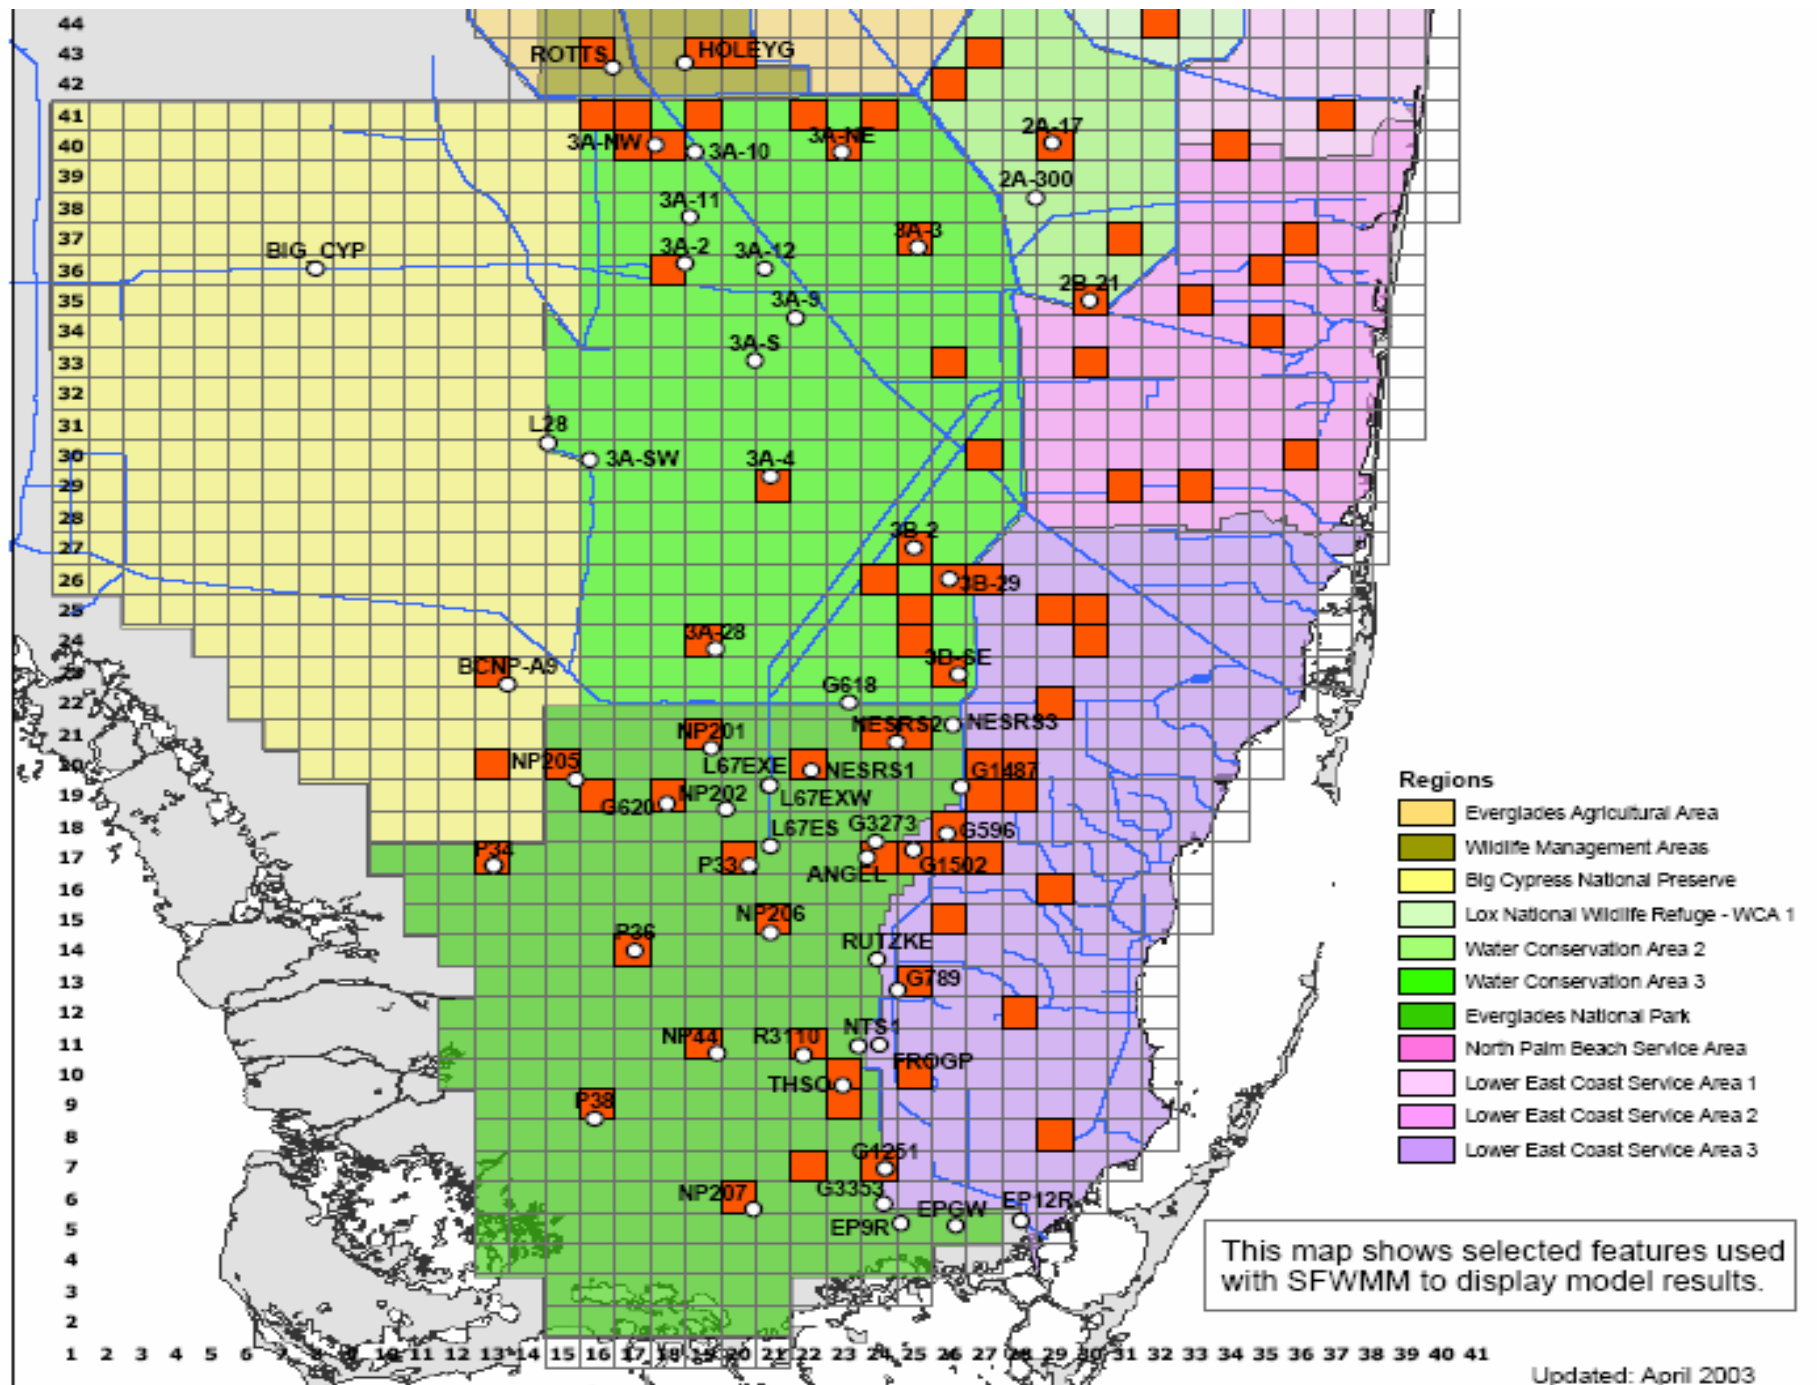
44
43
42
41
40
39
38
37
36
35
34
33
32
31
30
29
28
27
26
25
24
23
22
21
20
19
18
17
16
15
14
13
12
11
10
9
8
7
6
5
4
3
2

ROTTS
HOLEYG
3A-NW
3A-10
3A-NE
2A-17
2A-300
3A-11
3A-2
3A-12
3A-3
BIG_CYP
2B-21
3A-9
3A-S
L28
3A-SW
3A-4
3B-2
3B-29
3A-28
3B-SE
BCNP-A9
G618
NESRS2
NESRS3
NP201
NP205
L67EXE
NESRS1
G1487
G620
NP202
L67EXW
L67ES
G3273
G596
P34
P33
ANGEL
G1502
NP206
P36
RUTZKE
G789
NP44
R3110
NTS1
FROGP
THSO
P38
G1251
NP207
G3353
EPGW
EP12R
EP9R

1 2 3 4 5 6 7 8 9 10 11 12 13 14 15 16 17 18 19 20 21 22 23 24 25 26 27 28 29 30 31 32 33 34 35 36 37 38 39 40 41

Regions
Everglades Agricultural Area
Wildlife Management Areas
Big Cypress National Preserve
Lox National Wildlife Refuge - WCA 1
Water Conservation Area 2
Water Conservation Area 3
Everglades National Park
North Palm Beach Service Area
Lower East Coast Service Area 1
Lower East Coast Service Area 2
Lower East Coast Service Area 3

This map shows selected features used with SFWMM to display model results.

Updated: April 2003